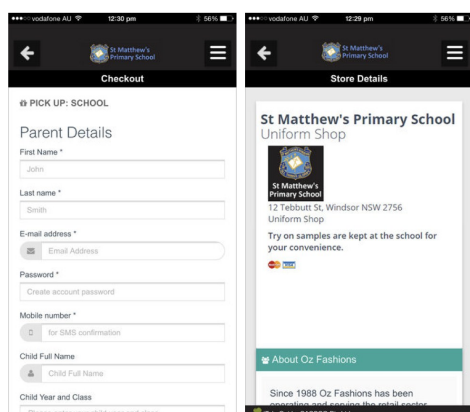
●●●○○ vodafone AU 12:30 pm 56%

St Matthew's Primary School

Checkout

PICK UP: SCHOOL

Parent Details

First Name *

John

Last name *

Smith

E-mail address *

Email Address

Password *

Create account password

Mobile number *

for SMS confirmation

Child Full Name

Child Full Name

Child Year and Class

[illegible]

●●●○○ vodafone AU 12:29 pm 56%

St Matthew's Primary School

Store Details

St Matthew's Primary School

Uniform Shop

St Matthew's Primary School

12 Tebbutt St, Windsor NSW 2756

Uniform Shop

Try on samples are kept at the school for your convenience.

About Oz Fashions

Since 1988 Oz Fashions has been operating and serving the retail sector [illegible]